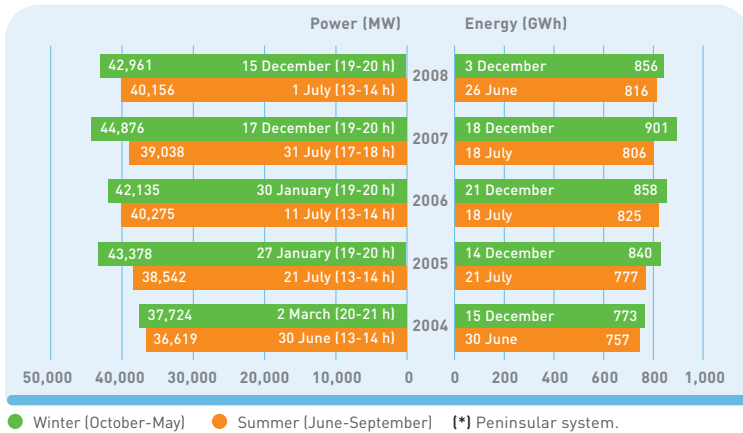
Power (MW)

Energy (GWh)

| Power (MW) | | Year | Energy (GWh) | |
|---|---|---|---|---|
| 42,961 | 15 December (19-20 h) | 2008 | 3 December | 856 |
| 40,156 | 1 July (13-14 h) | | 26 June | 816 |
| 44,876 | 17 December (19-20 h) | 2007 | 18 December | 901 |
| 39,038 | 31 July (17-18 h) | | 18 July | 806 |
| 42,135 | 30 January (19-20 h) | 2006 | 21 December | 858 |
| 40,275 | 11 July (13-14 h) | | 18 July | 825 |
| 43,378 | 27 January (19-20 h) | 2005 | 14 December | 840 |
| 38,542 | 21 July (13-14 h) | | 21 July | 777 |
| 37,724 | 2 March (20-21 h) | 2004 | 15 December | 773 |
| 36,619 | 30 June (13-14 h) | | 30 June | 757 |

50,000 40,000 30,000 20,000 10,000 0 0 200 400 600 800 1,000

Winter (October-May) Summer (June-September) (*) Peninsular system.